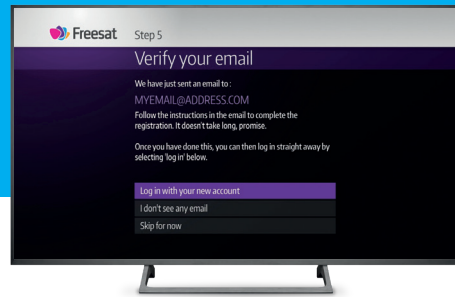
Freesat Step 5

Verify your email

We have just sent an email to :

MYEMAIL@ADDRESS.COM

Follow the instructions in the email to complete the registration. It doesn't take long, promise.

Once you have done this, you can then log in straight away by selecting 'log in' below.

Log in with your new account

I don't see any email

Skip for now